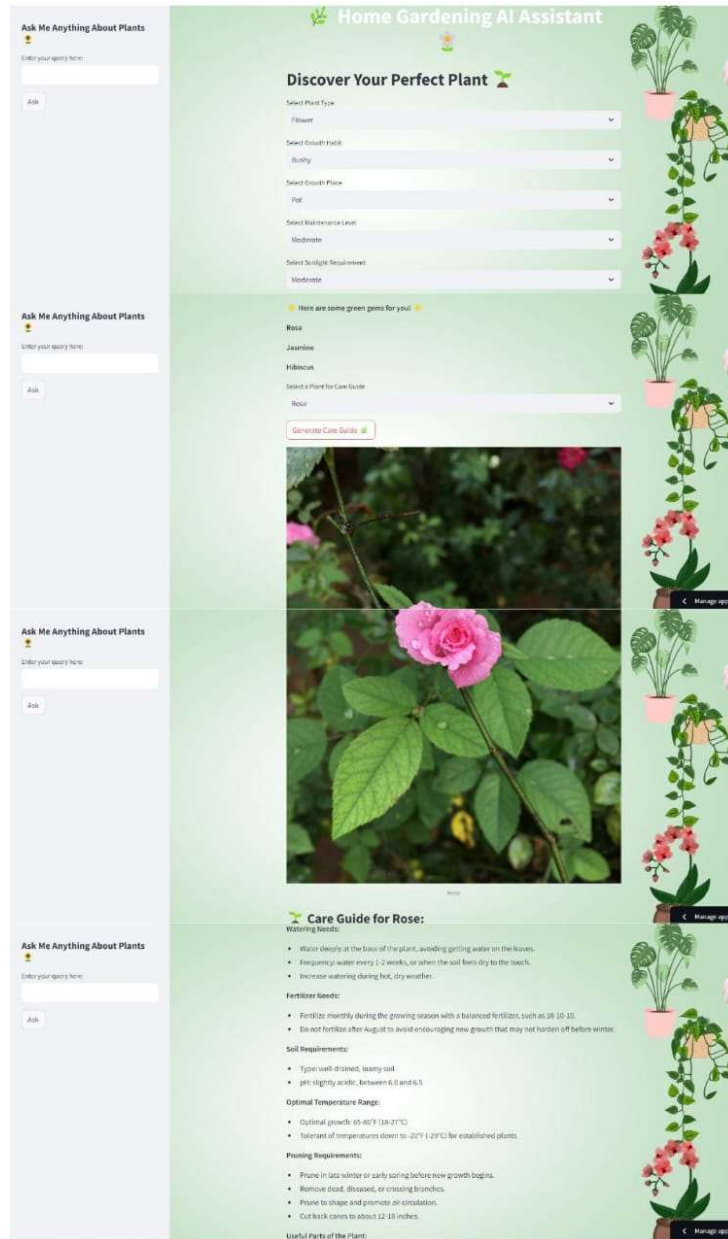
Ask Me Anything About Plants 🌻

Enter your query here:

Ask

🌿 Home Gardening AI Assistant

Discover Your Perfect Plant 🌱

Select Plant Type

Flower

Select Growth Habit

Bushy

Select Growth Place

Pot

Select Maintenance Level

Moderate

Select Sunlight Requirement

Moderate

Ask Me Anything About Plants 🌻

Enter your query here:

Ask

✨ Here are some green gems for you! ✨

Rose

Jasmine

Hibiscus

Select a Plant for Care Guide

Rose

Generate Care Guide 🌱

Manage app

Ask Me Anything About Plants 🌻

Enter your query here:

Ask

Rose

Manage app

🌱 Care Guide for Rose:

Ask Me Anything About Plants 🌻

Enter your query here:

Ask

Watering Needs:

• Water deeply at the base of the plant, avoiding getting water on the leaves.
• Frequency: water every 1-2 weeks, or when the soil feels dry to the touch.
• Increase watering during hot, dry weather.

Fertilizer Needs:

• Fertilize monthly during the growing season with a balanced fertilizer, such as 10-10-10.
• Do not fertilize after August to avoid encouraging new growth that may not harden off before winter.

Soil Requirements:

• Type: well-drained, loamy soil
• pH: slightly acidic, between 6.0 and 6.5

Optimal Temperature Range:

• Optimal growth: 65-80°F (18-27°C)
• Tolerant of temperatures down to -20°F (-29°C) for established plants

Pruning Requirements:

• Prune in late winter or early spring before new growth begins.
• Remove dead, diseased, or crossing branches.
• Prune to shape and promote air circulation.
• Cut back canes to about 12-18 inches.

Useful Parts of the Plant:

Manage app